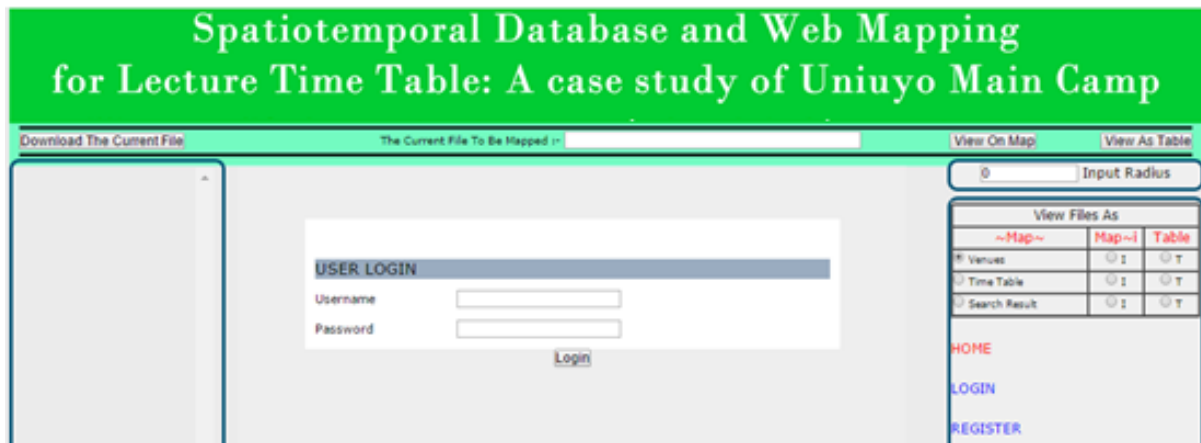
Spatiotemporal Database and Web Mapping for Lecture Time Table: A case study of Uniuyo Main Camp

Download The Current File

The Current File To Be Mapped :-

View On Map

View As Table

0

Input Radius

USER LOGIN

Username

Password

Login

| View Files As | | |
|---|---|---|
| ~Map~ | Map~i | Table |
| Venues | I | T |
| Time Table | I | T |
| Search Result | I | T |

HOME

LOGIN

REGISTER